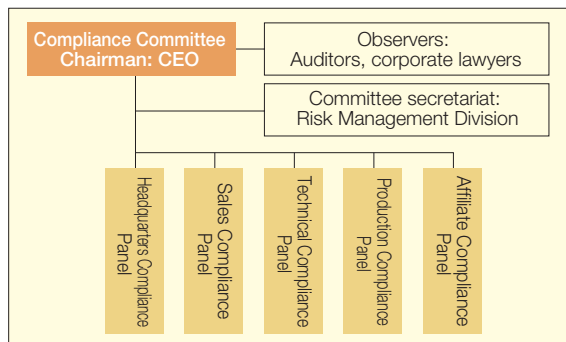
Compliance Committee
Chairman: CEO

Observers:
Auditors, corporate lawyers

Committee secretariat:
Risk Management Division

Headquarters Compliance Panel

Sales Compliance Panel

Technical Compliance Panel

Production Compliance Panel

Affiliate Compliance Panel